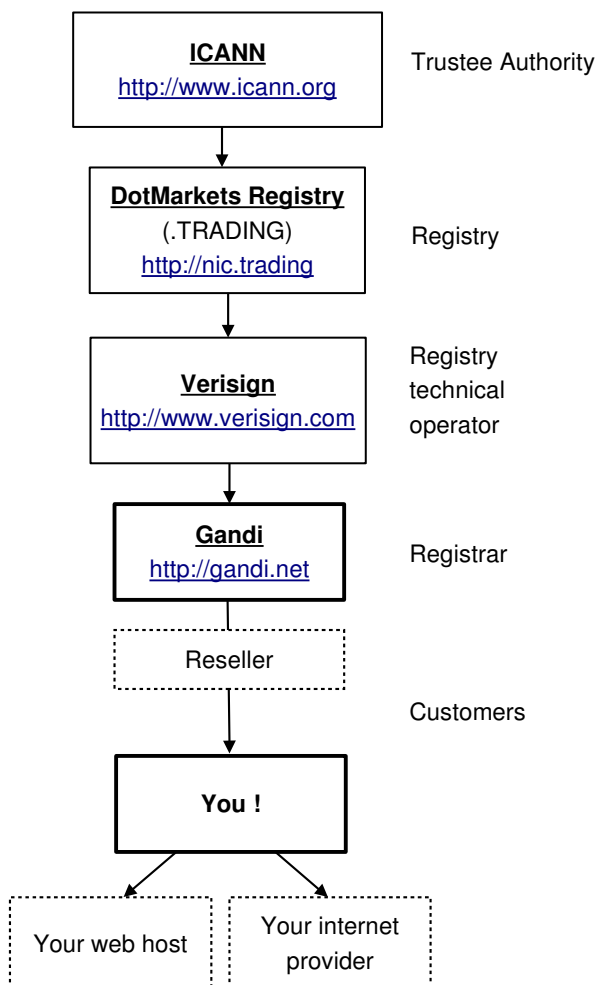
ICANN
http://www.icann.org

Trustee Authority

DotMarkets Registry
(.TRADING)
http://nic.trading

Registry

Verisign
http://www.verisign.com

Registry technical operator

Gandi
http://gandi.net

Registrar

Reseller

Customers

You !

Your web host

Your internet provider